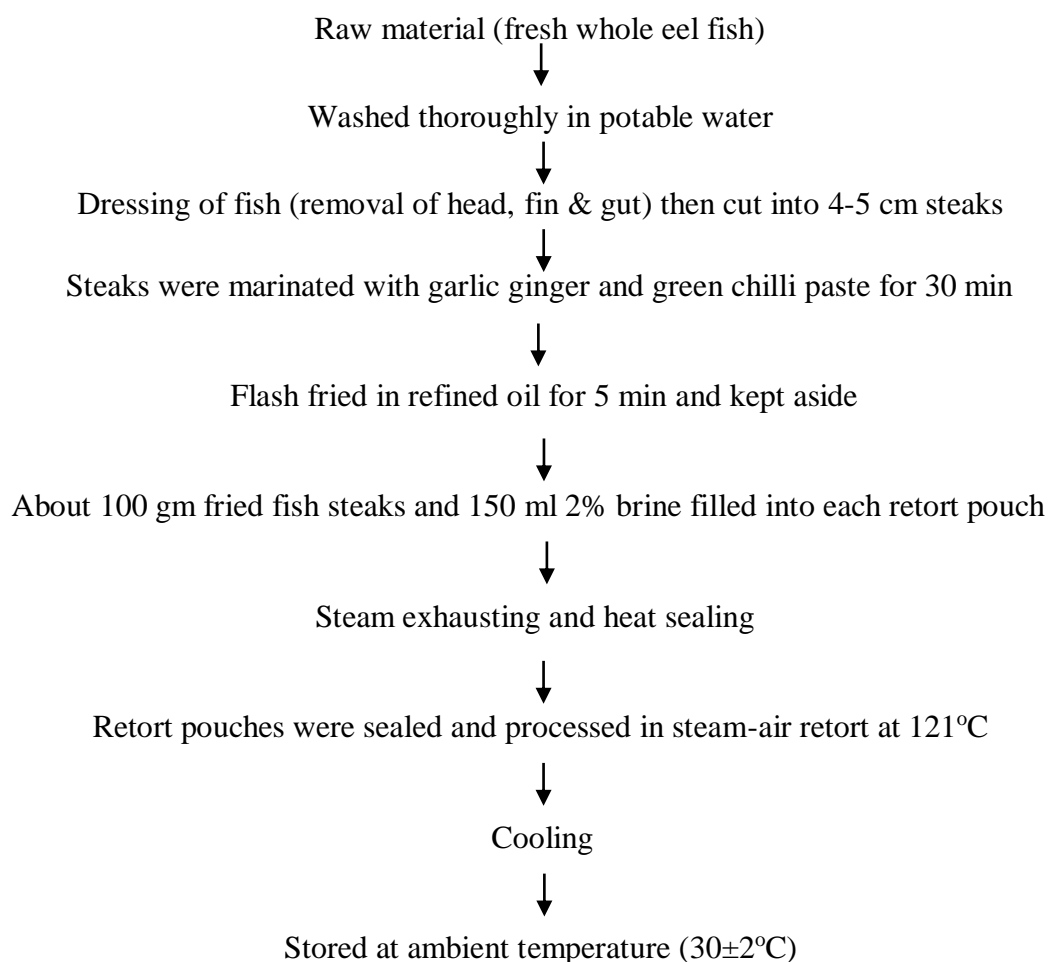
Raw material (fresh whole eel fish)

Washed thoroughly in potable water

Dressing of fish (removal of head, fin & gut) then cut into 4-5 cm steaks

Steaks were marinated with garlic ginger and green chilli paste for 30 min

Flash fried in refined oil for 5 min and kept aside

About 100 gm fried fish steaks and 150 ml 2% brine filled into each retort pouch

Steam exhausting and heat sealing

Retort pouches were sealed and processed in steam-air retort at 121$^{o}$C

Cooling

Stored at ambient temperature (30$\pm$2$^{o}$C)